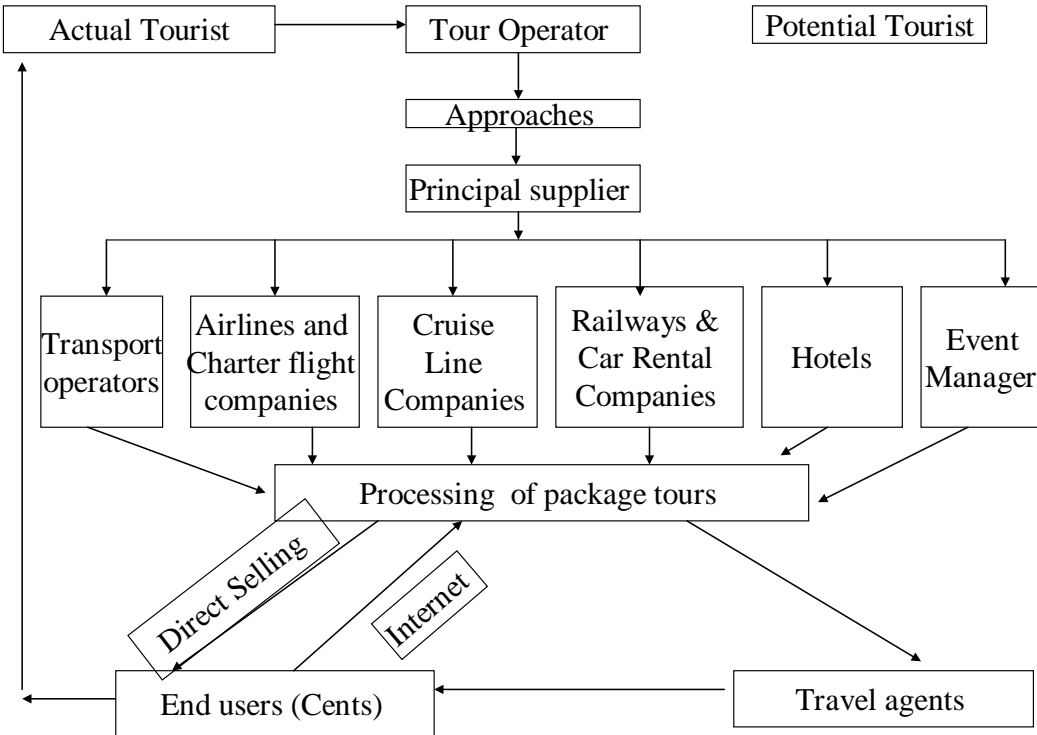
Actual Tourist

Tour Operator

Potential Tourist

Approaches

Principal supplier

Transport operators

Airlines and Charter flight companies

Cruise Line Companies

Railways & Car Rental Companies

Hotels

Event Manager

Processing of package tours

Direct Selling

Internet

End users (Cents)

Travel agents